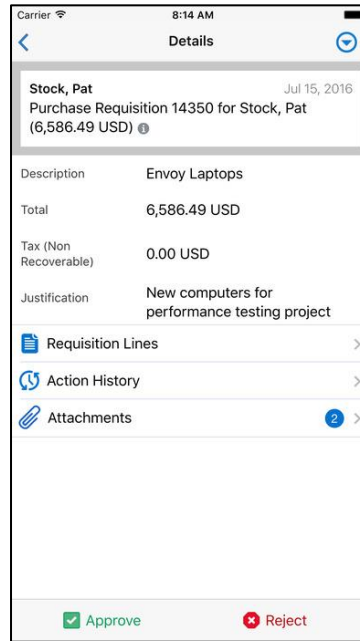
Carrier

8:14 AM

Details

Stock, Pat

Jul 15, 2016

Purchase Requisition 14350 for Stock, Pat (6,586.49 USD)

| | |
|---|---|
| Description | Envoy Laptops |
| Total | 6,586.49 USD |
| Tax (Non Recoverable) | 0.00 USD |
| Justification | New computers for performance testing project |

Requisition Lines

Action History

Attachments

2

Approve

Reject